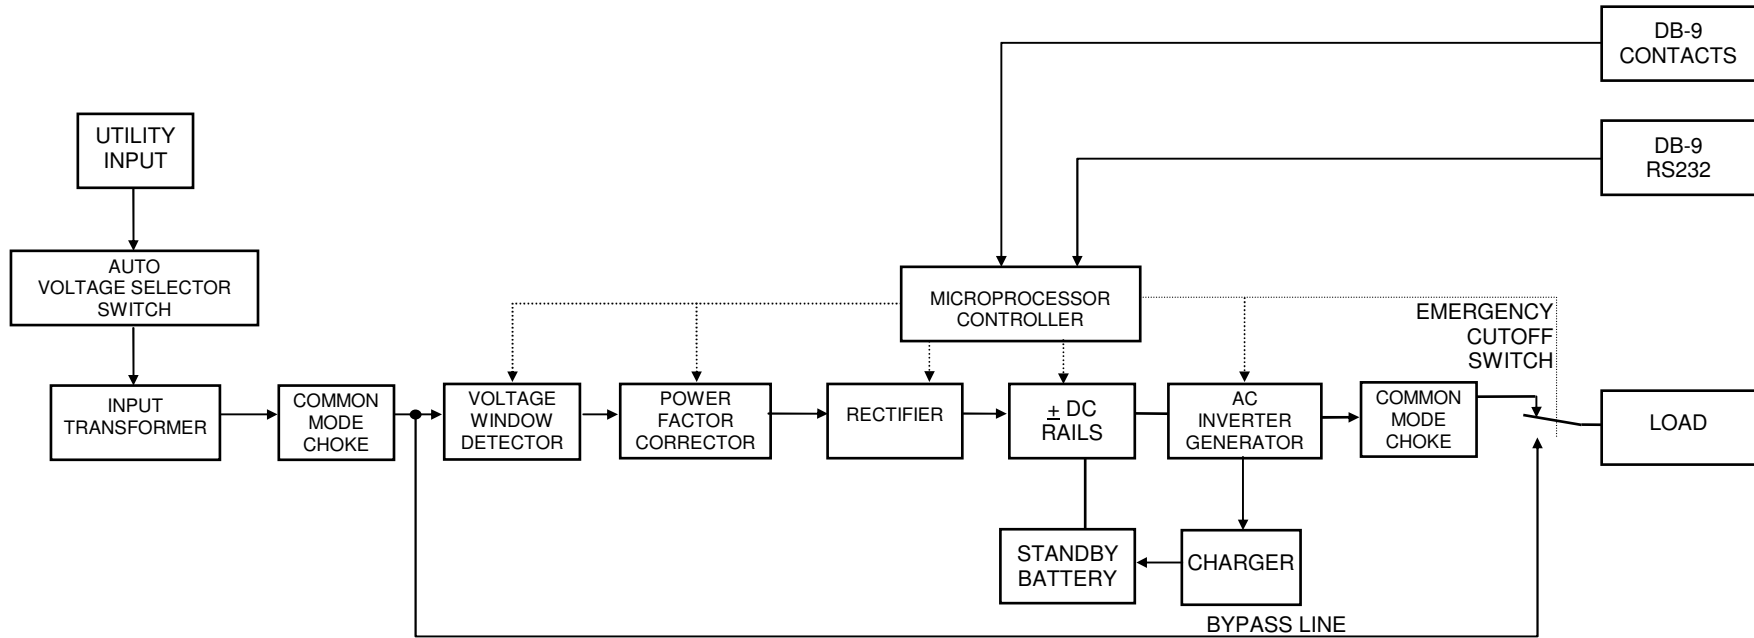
DB-9
CONTACTS

DB-9
RS232

UTILITY
INPUT

AUTO
VOLTAGE SELECTOR
SWITCH

INPUT
TRANSFORMER

COMMON
MODE
CHOKE

MICROPROCESSOR
CONTROLLER

EMERGENCY
CUTOFF
SWITCH

VOLTAGE
WINDOW
DETECTOR

POWER
FACTOR
CORRECTOR

RECTIFIER

$\pm$ DC
RAILS

AC
INVERTER
GENERATOR

COMMON
MODE
CHOKE

LOAD

STANDBY
BATTERY

CHARGER

BYPASS LINE